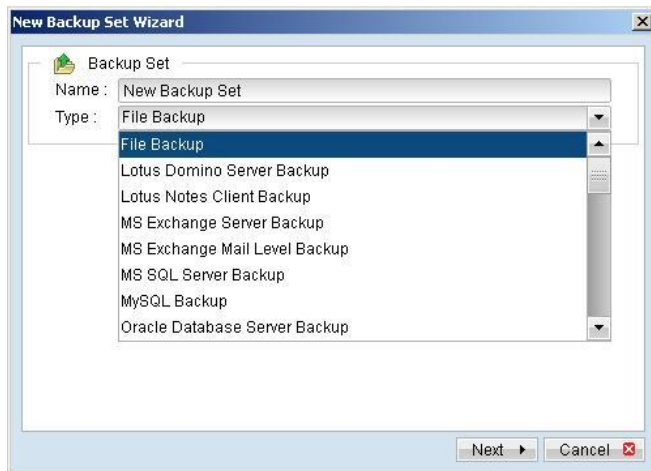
New Backup Set Wizard

Backup Set

Name : New Backup Set

Type : File Backup

File Backup
Lotus Domino Server Backup
Lotus Notes Client Backup
MS Exchange Server Backup
MS Exchange Mail Level Backup
MS SQL Server Backup
MySQL Backup
Oracle Database Server Backup

Next

Cancel